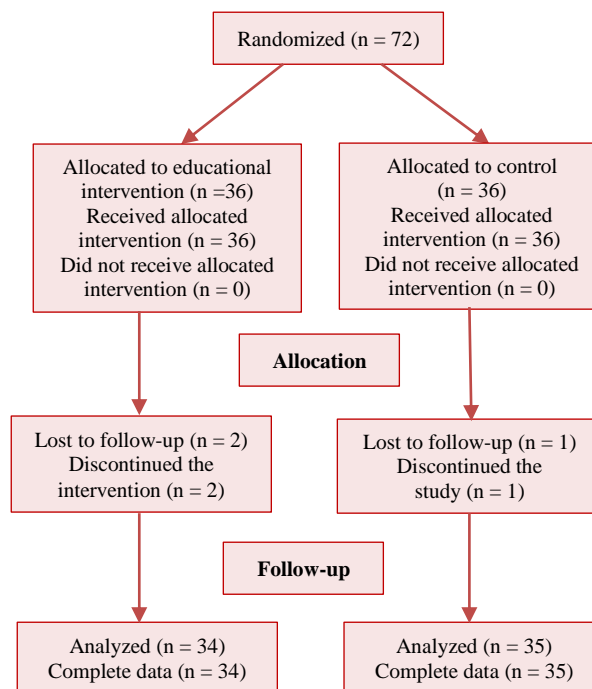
Randomized (n = 72)

Allocated to educational intervention (n =36)
Received allocated intervention (n = 36)
Did not receive allocated intervention (n = 0)

Allocated to control (n = 36)
Received allocated intervention (n = 36)
Did not receive allocated intervention (n = 0)

Allocation

Lost to follow-up (n = 2)
Discontinued the intervention (n = 2)

Lost to follow-up (n = 1)
Discontinued the study (n = 1)

Follow-up

Analyzed (n = 34)
Complete data (n = 34)

Analyzed (n = 35)
Complete data (n = 35)